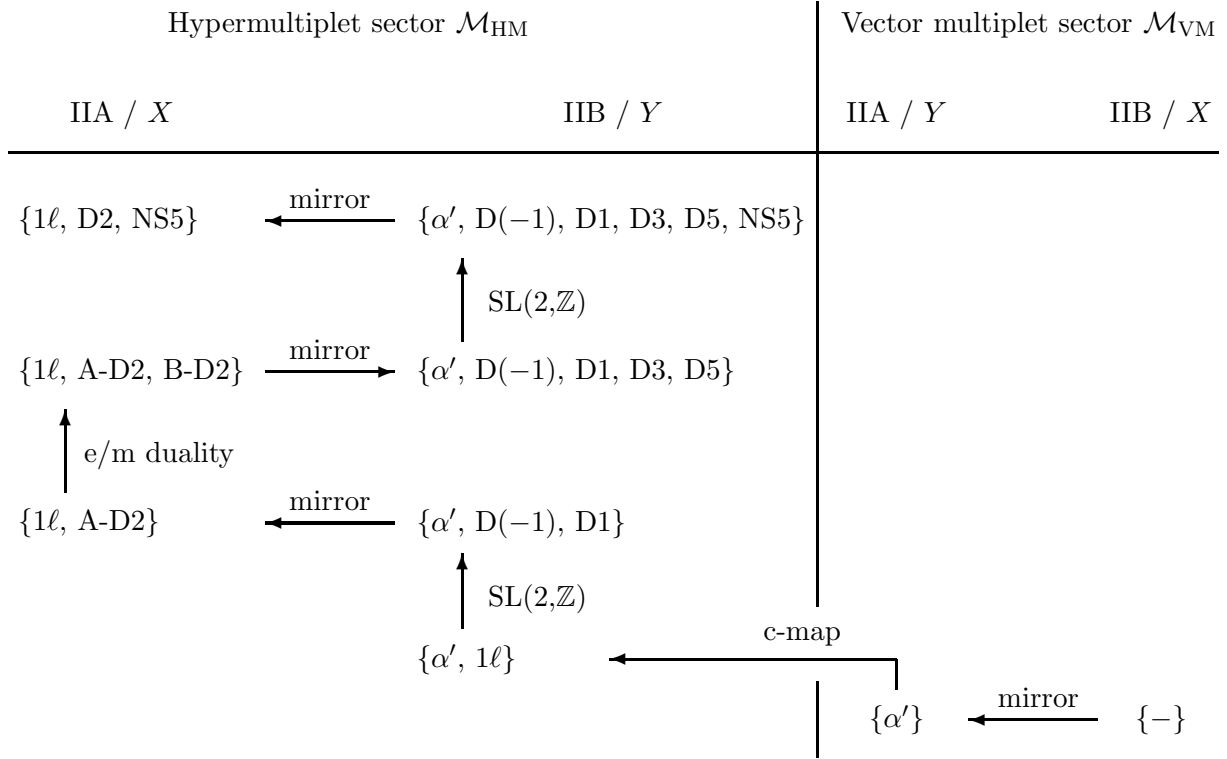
Hypermultiplet sector $\mathcal{M}_{\text{HM}}$

Vector multiplet sector $\mathcal{M}_{\text{VM}}$

IIA / $X$

IIB / $Y$

IIA / $Y$

IIB / $X$

$\{1\ell$, D2, NS5$\}$

mirror

$\{\alpha'$, D$(-1)$, D1, D3, D5, NS5$\}$

SL(2,$\mathbb{Z}$)

$\{1\ell$, A-D2, B-D2$\}$

mirror

$\{\alpha'$, D$(-1)$, D1, D3, D5$\}$

e/m duality

$\{1\ell$, A-D2$\}$

mirror

$\{\alpha'$, D$(-1)$, D1$\}$

SL(2,$\mathbb{Z}$)

c-map

$\{\alpha'$, $1\ell\}$

$\{\alpha'\}$

mirror

$\{-\}$